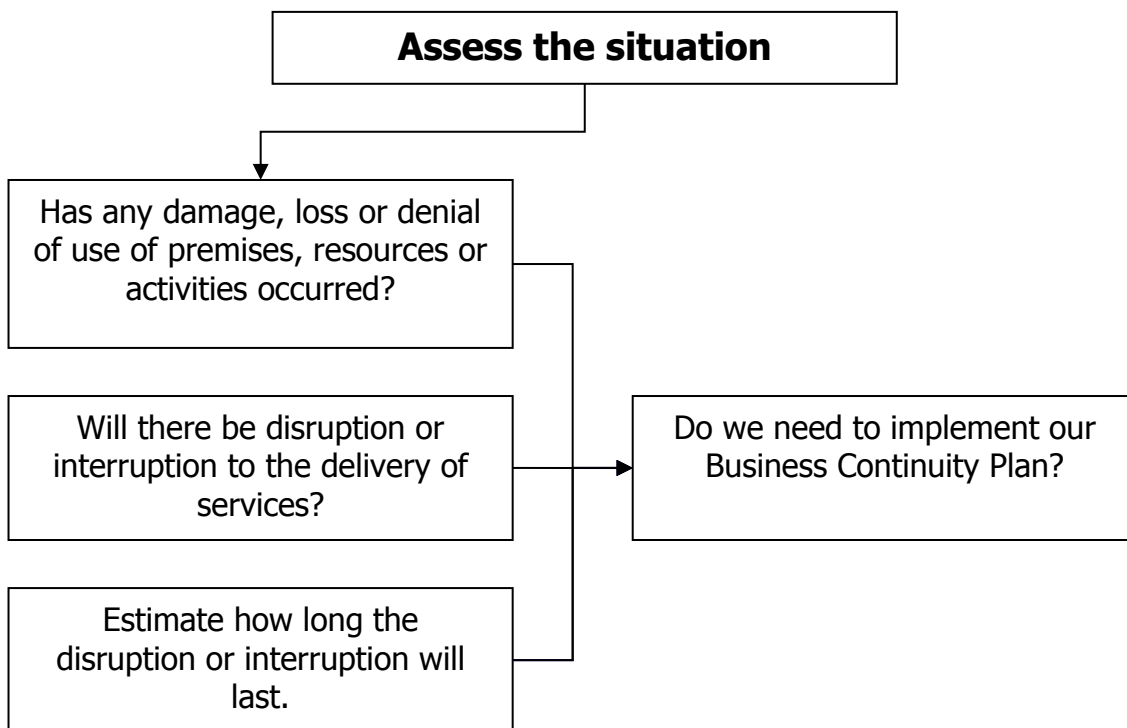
Assess the situation

Has any damage, loss or denial of use of premises, resources or activities occurred?

Will there be disruption or interruption to the delivery of services?

Estimate how long the disruption or interruption will last.

Do we need to implement our Business Continuity Plan?